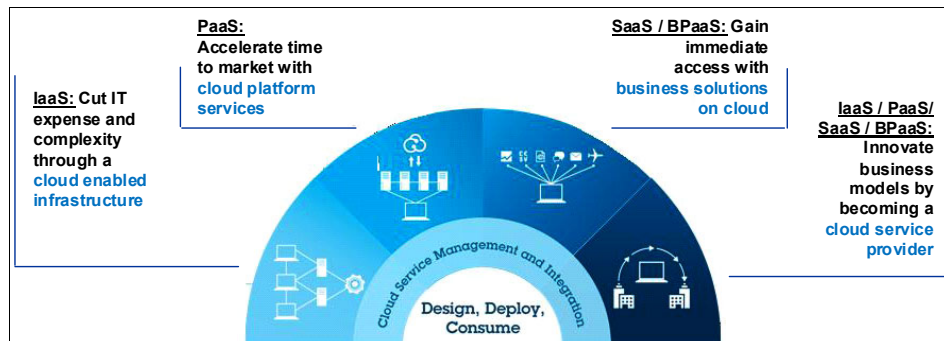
IaaS: Cut IT expense and complexity through a cloud enabled infrastructure

PaaS: Accelerate time to market with cloud platform services

SaaS / BPaaS: Gain immediate access with business solutions on cloud

IaaS / PaaS/ SaaS / BPaaS: Innovate business models by becoming a cloud service provider

Cloud Service Management and Integration

Design, Deploy, Consume